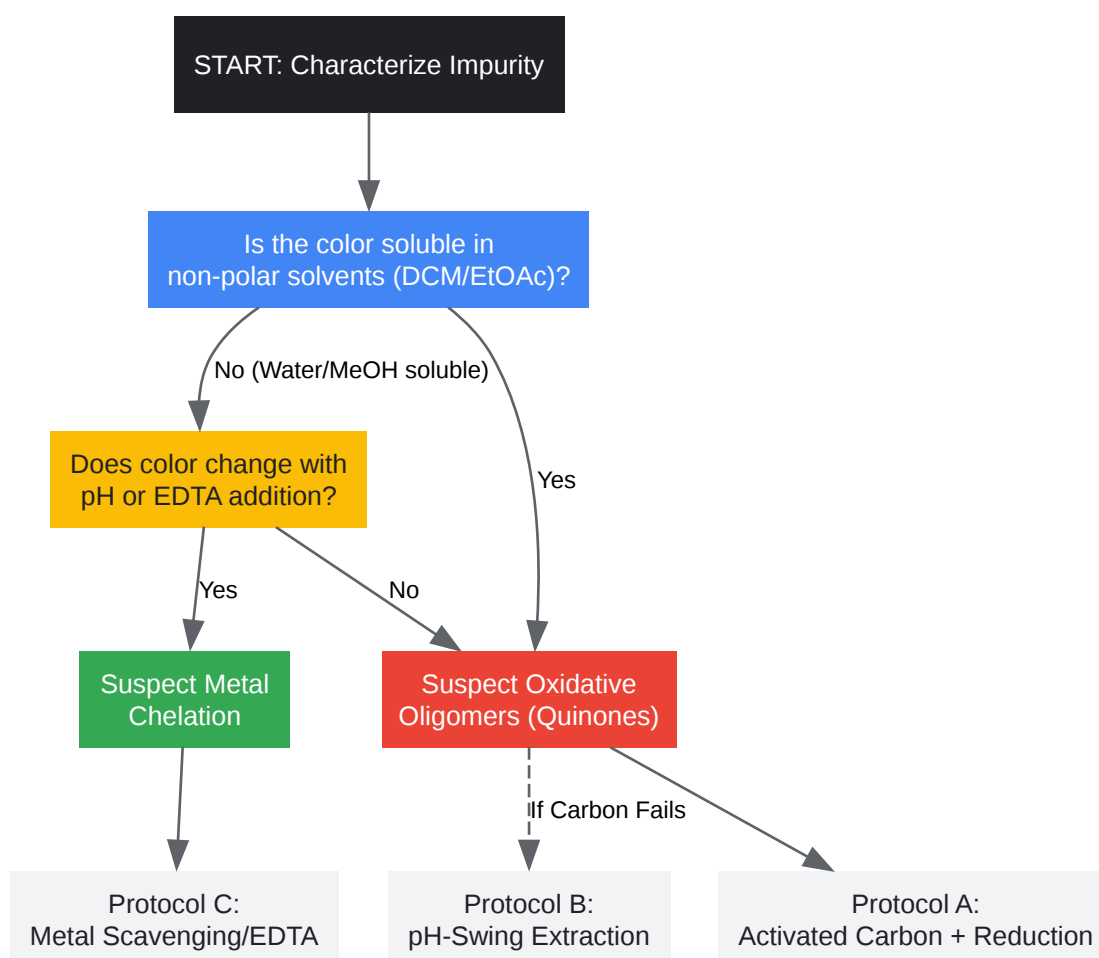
START: Characterize Impurity

Is the color soluble in non-polar solvents (DCM/EtOAc)?

No (Water/MeOH soluble)

Yes

Does color change with pH or EDTA addition?

Yes

No

Suspect Metal Chelation

Suspect Oxidative Oligomers (Quinones)

If Carbon Fails

Protocol C: Metal Scavenging/EDTA

Protocol B: pH-Swing Extraction

Protocol A: Activated Carbon + Reduction